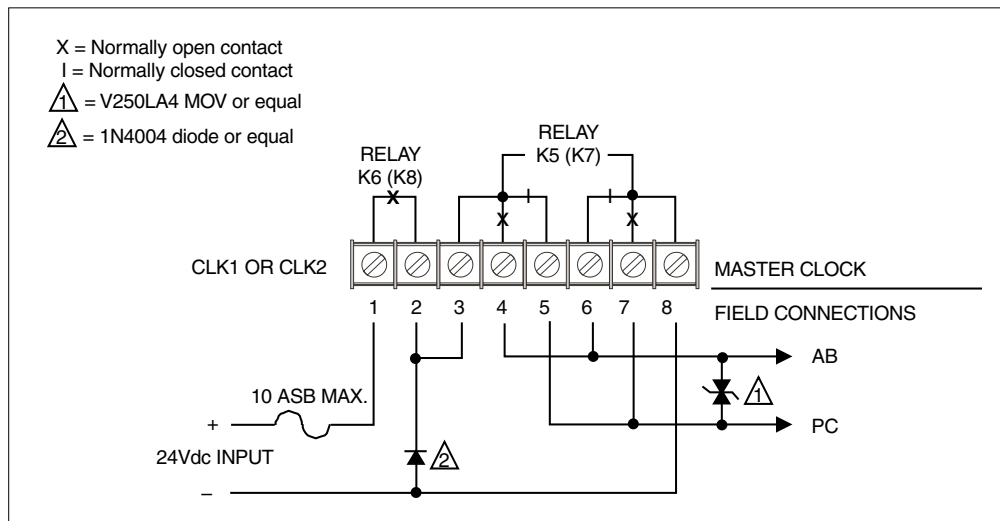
X = Normally open contact
I = Normally closed contact
1 = V250LA4 MOV or equal
2 = 1N4004 diode or equal

RELAY
K5 (K7)

RELAY
K6 (K8)

X
I
X
I
X

CLK1 OR CLK2

MASTER CLOCK

FIELD CONNECTIONS

1 2 3 4 5 6 7 8

AB

1

PC

10 ASB MAX.

+

24Vdc INPUT

2

–